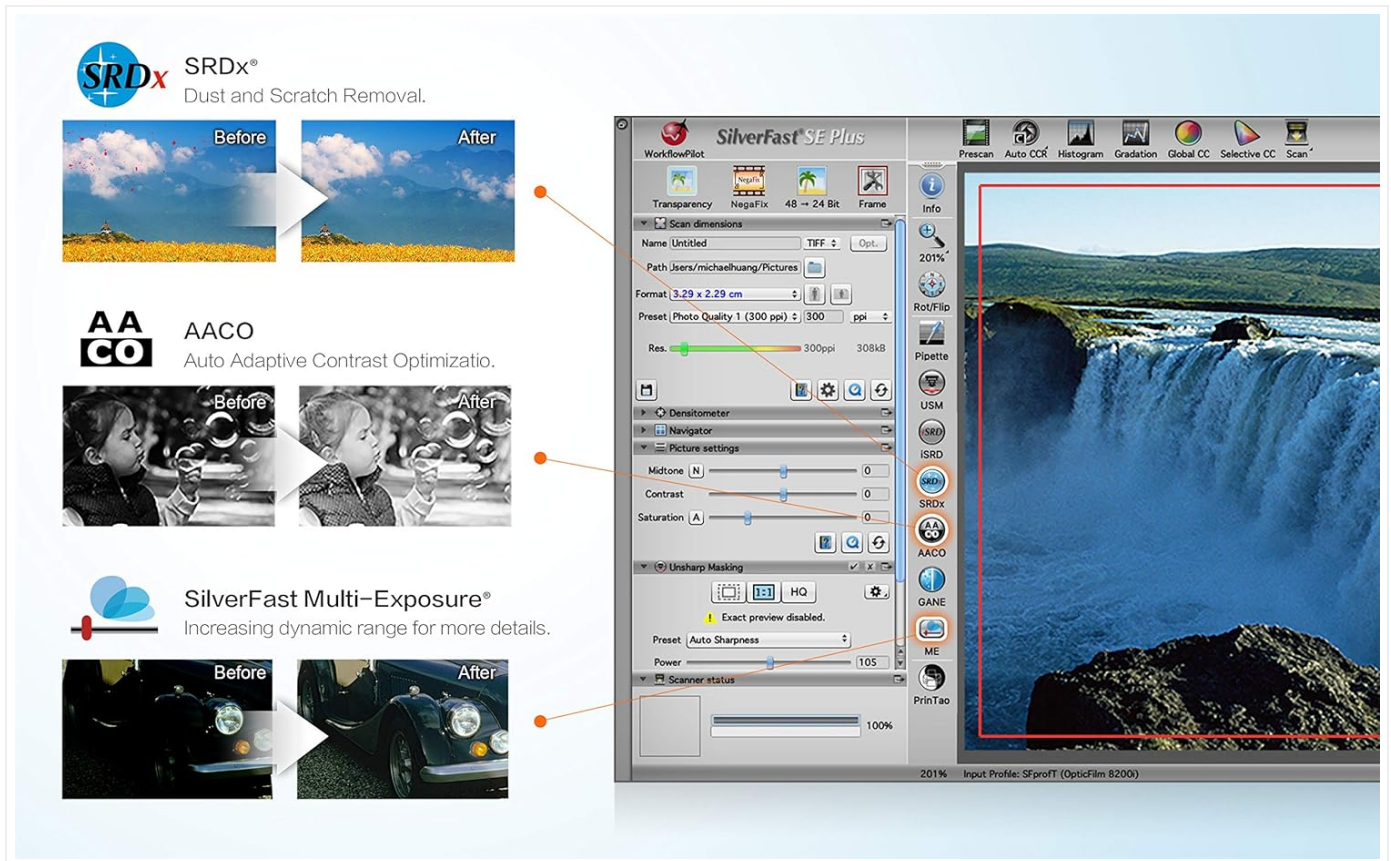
SRDx

SRDx®
Dust and Scratch Removal.

Before
After

AA
CO

AACO
Auto Adaptive Contrast Optimizatio.

Before
After

SilverFast Multi-Exposure®
Increasing dynamic range for more details.

Before
After

WorkflowPilot
SilverFast SE Plus
Prescan
Auto CCR
Histogram
Gradation
Global CC
Selective CC
Scan

Transparency
NegaFix
48 → 24 Bit
Frame

Scan dimensions
Name Untitled
TIFF
Opt.
Path Users/michaelhuang/Pictures
Format 3.29 x 2.29 cm
Preset Photo Quality 1 (300 ppi) 300 ppi
Res. 300ppi 308kB

Densitometer
Navigator
Picture settings
Midtone N 0
Contrast 0
Saturation A 0

Unsharp Masking
1:1
HQ
Exact preview disabled.
Preset Auto Sharpness
Power 105
Scanner status
100%

Info
201%
Rot/Flip
Pipette
USM
iSRD
SRDx
AACO
GANE
ME
PrinTao

201%
Input Profile: SFprofT (OpticFilm 8200i)